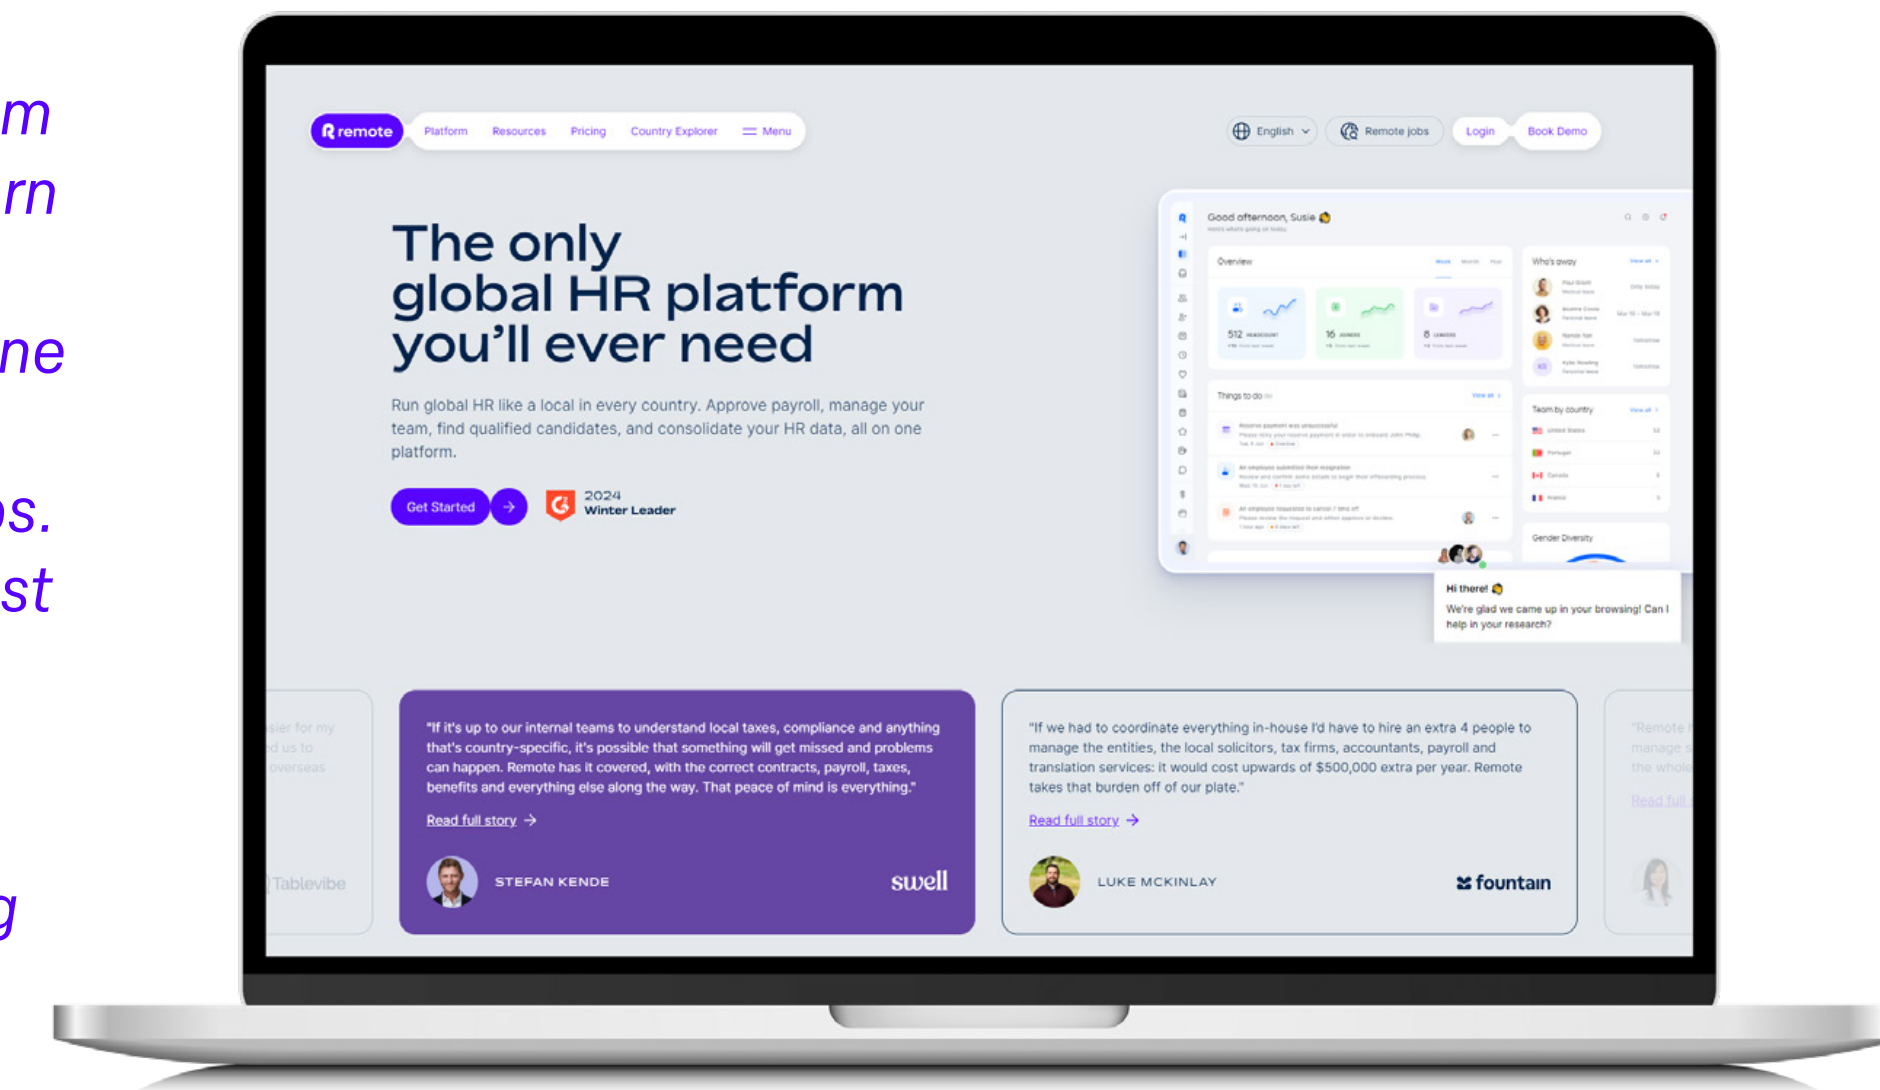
m
rn

ne

s.
st

g

remote Platform Resources Pricing Country Explorer Menu

English Remote jobs Login Book Demo

The only global HR platform you'll ever need

Run global HR like a local in every country. Approve payroll, manage your team, find qualified candidates, and consolidate your HR data, all on one platform.

Get Started

2024 Winter Leader

Good afternoon, Susie

Overview

512

16

8

Who's away

Things to do

Team by country

Gender Diversity

Hi there!
We're glad we came up in your browsing! Can I help in your research?

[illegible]sier for my
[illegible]d us to
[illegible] overseas

Tablevibe

"If it's up to our internal teams to understand local taxes, compliance and anything that's country-specific, it's possible that something will get missed and problems can happen. Remote has it covered, with the correct contracts, payroll, taxes, benefits and everything else along the way. That peace of mind is everything."

Read full story

STEFAN KENDE

swell

"If we had to coordinate everything in-house I'd have to hire an extra 4 people to manage the entities, the local solicitors, tax firms, accountants, payroll and translation services: it would cost upwards of $500,000 extra per year. Remote takes that burden off of our plate."

Read full story

LUKE MCKINLAY

fountain

"Remote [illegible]
manage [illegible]
the whole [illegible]

Read full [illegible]